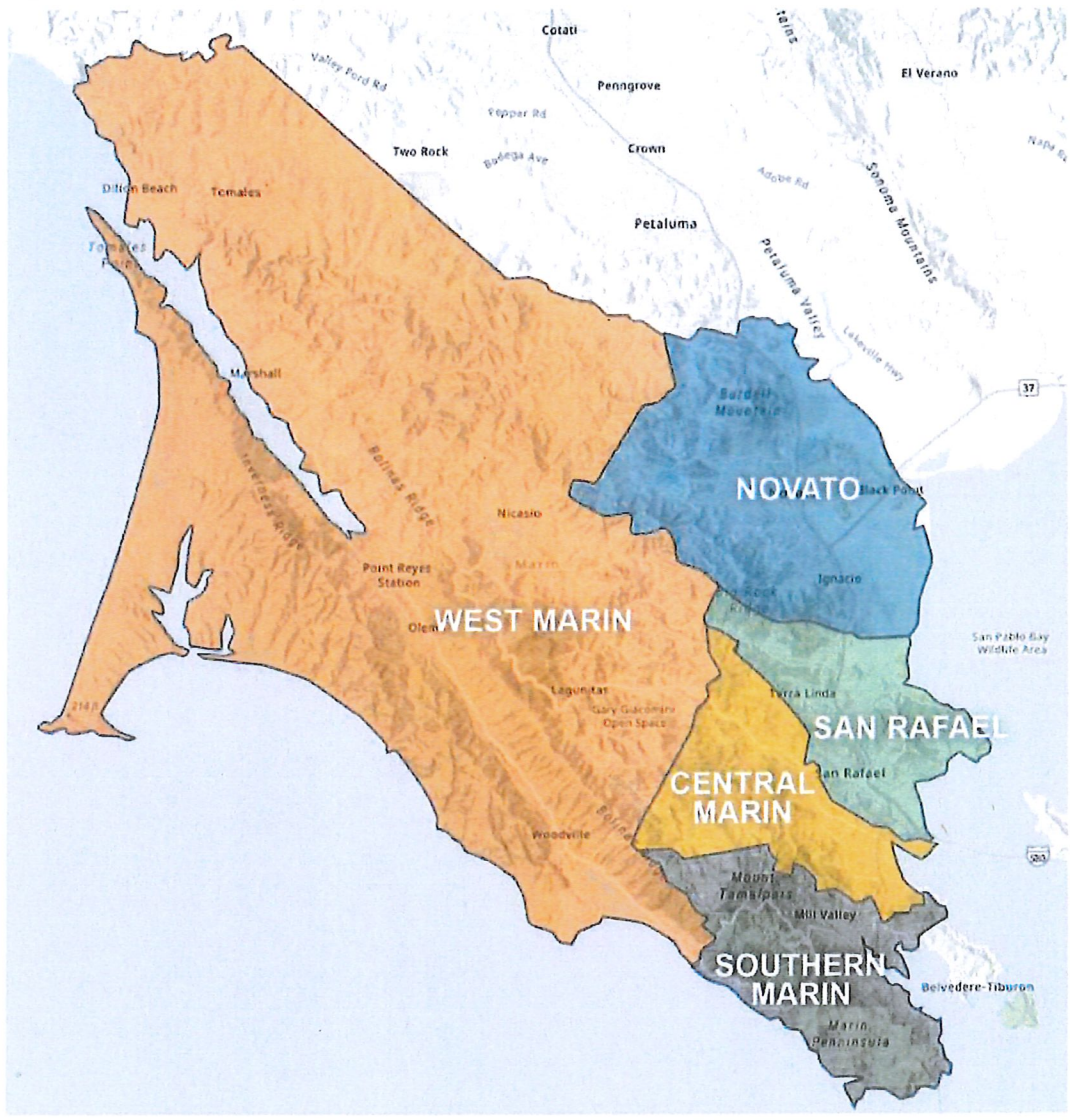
Cotati
Valley Ford Rd
Penngrove
El Verano
Pepper Rd
Two Rock
Bodega Ave
Crown
Adobe Rd
Sonoma Mountains
Napa
Dillon Beach
Tomales
Petaluma
Petaluma Valley
Tomales Point
Lakeville Hwy
37
Marshall
Burdell Mountain
Inverness Ridge
Bolinas Ridge
NOVATO
Black Point
Nicasio
Point Reyes Station
Marin
Ignacio
Big Rock Ridge
Olema
WEST MARIN
San Pablo Bay Wildlife Area
Lagunitas
Terra Linda
Gary Giacomini Open Space
SAN RAFAEL
San Rafael
CENTRAL MARIN
Woodville
Bolinas
580
Mount Tamalpais
Mill Valley
SOUTHERN MARIN
Belvedere-Tiburon
Marin Peninsula